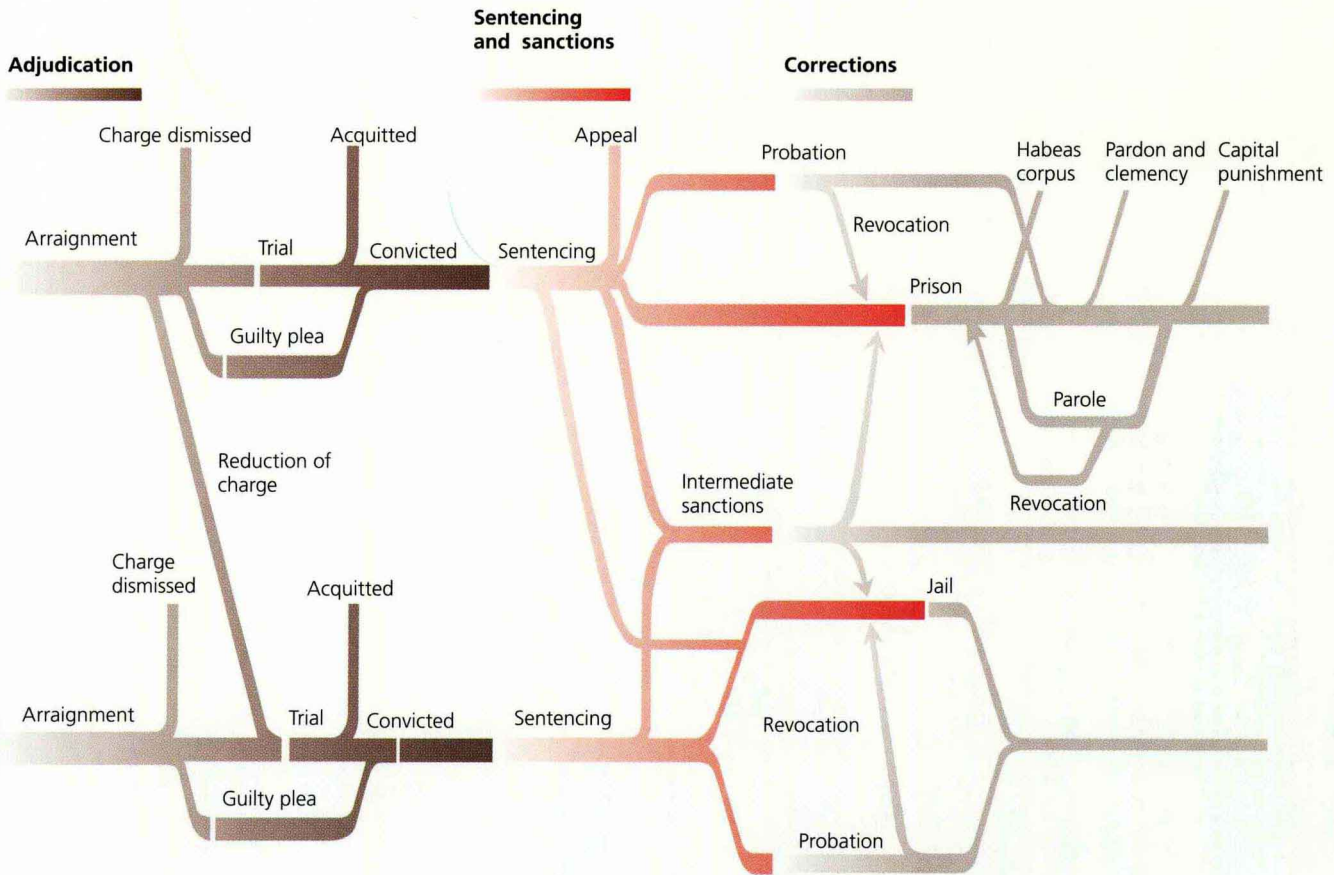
Adjudication

Sentencing and sanctions

Corrections

Charge dismissed

Acquitted

Appeal

Probation

Habeas corpus

Pardon and clemency

Capital punishment

Revocation

Arraignment

Trial

Convicted

Sentencing

Prison

Guilty plea

Parole

Reduction of charge

Intermediate sanctions

Revocation

Charge dismissed

Acquitted

Jail

Arraignment

Trial

Convicted

Sentencing

Revocation

Guilty plea

Probation